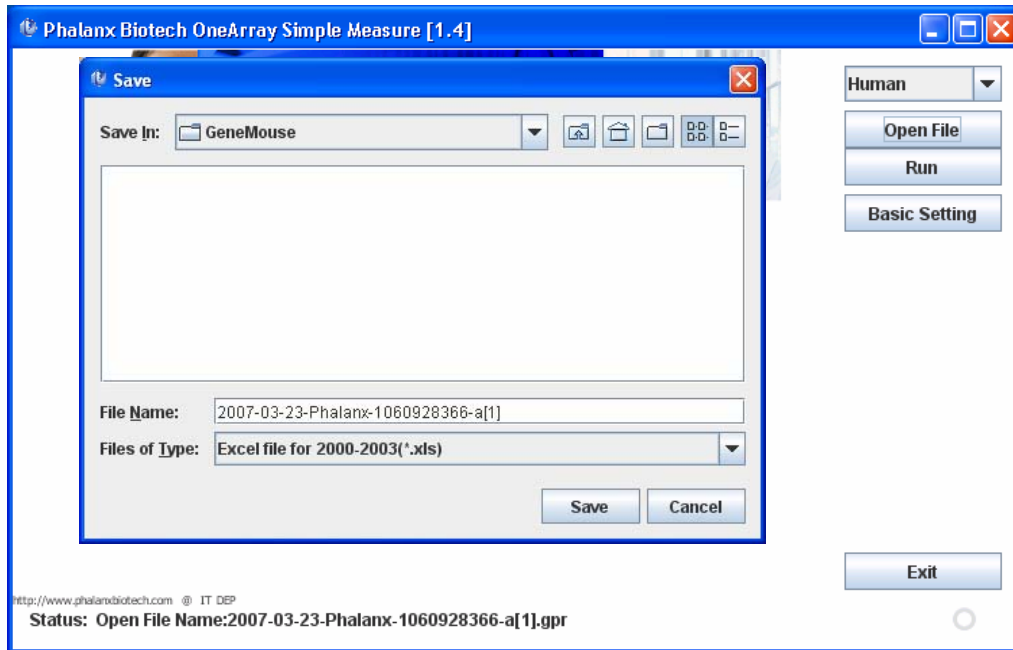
Phalanx Biotech OneArray Simple Measure [1.4]

Save

Save In: GeneMouse

File Name: 2007-03-23-Phalanx-1060928366-a[1]

Files of Type: Excel file for 2000-2003(*.xls)

Save
Cancel

Human
Open File
Run
Basic Setting

Exit

http://www.phalanxbiotech.com @ IT DEP

Status: Open File Name:2007-03-23-Phalanx-1060928366-a[1].gpr